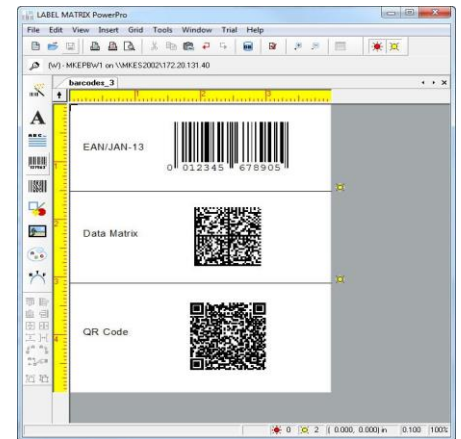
LABEL MATRIX PowerPro

File Edit View Insert Grid Tools Window Trial Help

(W) - MKEPBW1 on \\MKES2002\172.20.131.40

barcodes_3

A

1

2

3

4

EAN/JAN-13

0 012345 678905

Data Matrix

QR Code

0 2 ( 0.000, 0.000) in 0.100 100%